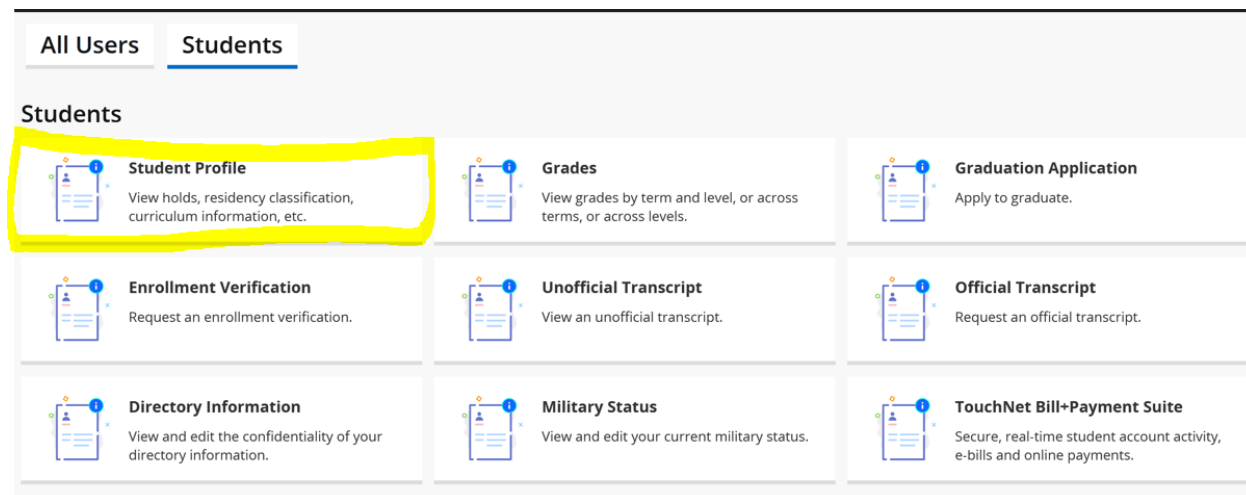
All Users Students

Students

Student Profile
View holds, residency classification, curriculum information, etc.

Grades
View grades by term and level, or across terms, or across levels.

Graduation Application
Apply to graduate.

Enrollment Verification
Request an enrollment verification.

Unofficial Transcript
View an unofficial transcript.

Official Transcript
Request an official transcript.

Directory Information
View and edit the confidentiality of your directory information.

Military Status
View and edit your current military status.

TouchNet Bill+Payment Suite
Secure, real-time student account activity, e-bills and online payments.